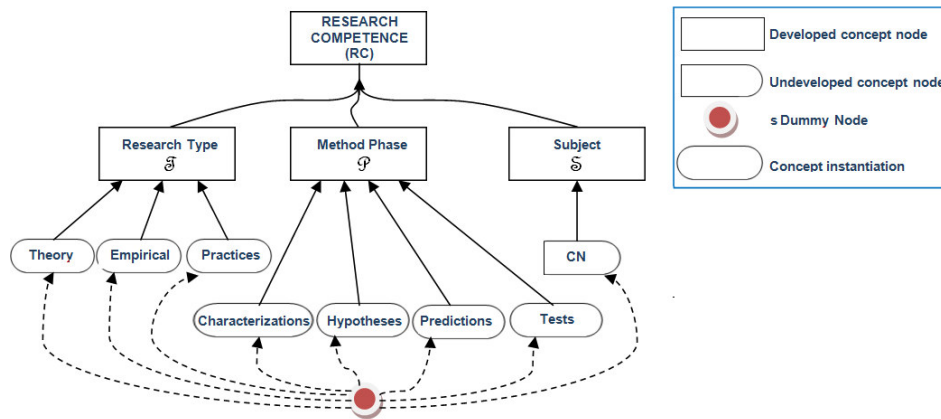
RESEARCH COMPETENCE (RC)

Research Type
$\mathcal{T}$

Method Phase
$\mathcal{P}$

Subject
$\mathfrak{S}$

Theory

Empirical

Practices

CN

Characterizations

Hypotheses

Predictions

Tests

Developed concept node

Undeveloped concept node

s Dummy Node

Concept instantiation